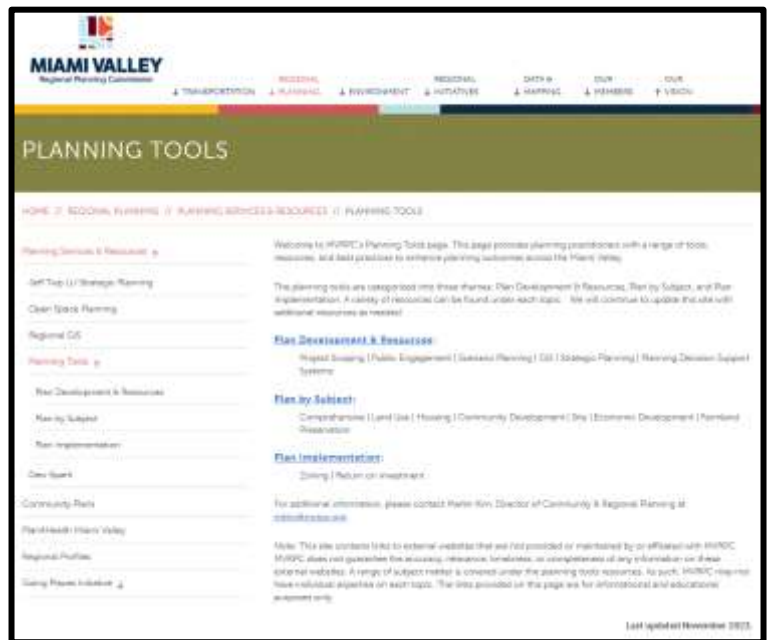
MIAMI VALLEY
Regional Planning Commission

TRANSPORTATION | REGIONAL PLANNING | ENVIRONMENT | REGIONAL INITIATIVES | DATA & MAPPING | OUR MEMBERS | OUR VISION

PLANNING TOOLS

HOME // REGIONAL PLANNING // PLANNING SERVICES & RESOURCES // PLANNING TOOLS

Planning Services & Resources
Self Top LI Strategic Planning
Open Space Planning
Regional GIS
Planning Tools
Plan Development & Resources
Plan by Subject
Plan Implementation
Geo Spark
Community Plans
PlanitHealth Miami Valley
Regional Profiles
Going Places Initiative

Welcome to MVRPC's Planning Tools page. This page provides planning practitioners with a range of tools, resources, and best practices to enhance planning outcomes across the Miami Valley.

The planning tools are categorized into three themes: Plan Development & Resources, Plan by Subject, and Plan Implementation. A variety of resources can be found under each topic. We will continue to update the site with additional resources as needed.

Plan Development & Resources:
Project Scoping | Public Engagement | Scenario Planning | GIS | Strategic Planning | Planning Decision Support Systems

Plan by Subject:
Comprehensive | Land Use | Housing | Community Development | Site | Economic Development | Farmland Preservation

Plan Implementation:
Zoning | Return on Investment

For additional information, please contact Martin Kim, Director of Community & Regional Planning at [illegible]

Note: This site contains links to external websites that are not provided or maintained by or affiliated with MVRPC. MVRPC does not guarantee the accuracy, relevance, timeliness, or completeness of any information on these external websites. A range of subject matter is covered under the planning tools resources. As such, MVRPC may not have individual expertise on each topic. The links provided on this page are for informational and educational purposes only.

Last updated November 2023